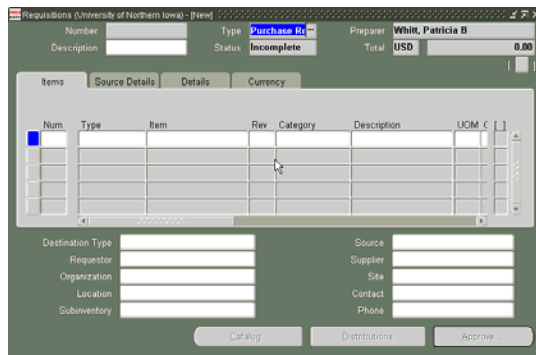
Requisitions (University of Northern Iowa) - [New]

Number
Description
Type Purchase Re
Status Incomplete
Preparer Whitt, Patricia B
Total USD 0.00

Items | Source Details | Details | Currency

| Num | Type | Item | Rev | Category | Description | UOM | [ ] |
|---|---|---|---|---|---|---|---|
| | | | | | | | |

Destination Type
Requestor
Organization
Location
Subinventory
Source
Supplier
Site
Contact
Phone

Catalog... Distributions... Approve...